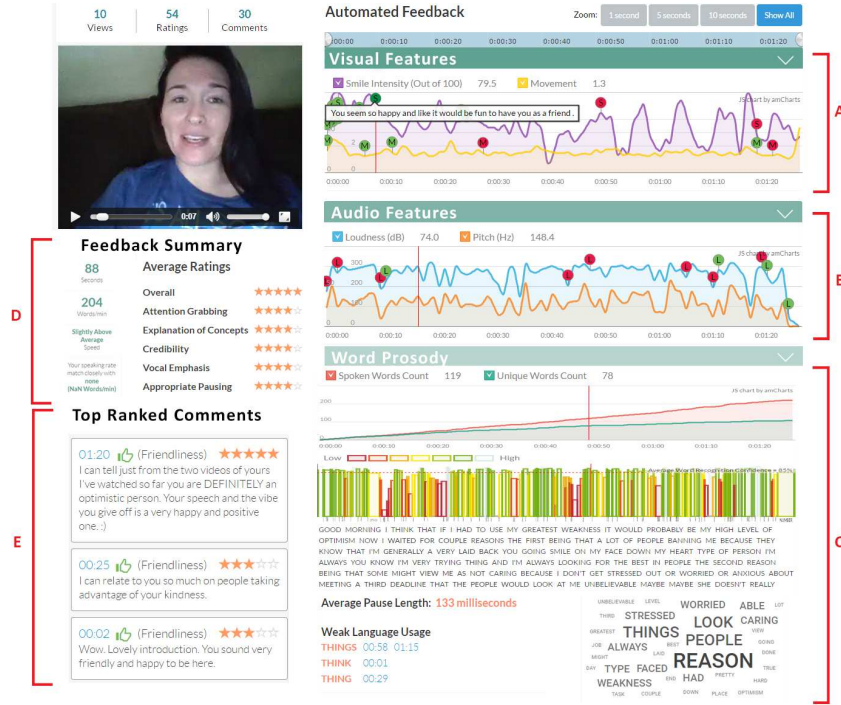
10 Views | 54 Ratings | 30 Comments

0:07

Feedback Summary

88 Seconds

204 Words/min

Slightly Above Average Speed

Your speaking rate match closely with none (NaN Words/min)

Average Ratings

| | |
|---|---|
| Overall | ★★★★★ |
| Attention Grabbing | ★★★★☆ |
| Explanation of Concepts | ★★★★☆ |
| Credibility | ★★★★☆ |
| Vocal Emphasis | ★★★★☆ |
| Appropriate Pausing | ★★★★☆ |

D

Top Ranked Comments

E

01:20 (Friendliness) ★★★★★
I can tell just from the two videos of yours I've watched so far you are DEFINITELY an optimistic person. Your speech and the vibe you give off is a very happy and positive one. :)

00:25 (Friendliness) ★★★☆☆
I can relate to you so much on people taking advantage of your kindness.

00:02 (Friendliness) ★★★☆☆
Wow. Lovely introduction. You sound very friendly and happy to be here.

Automated Feedback

Zoom: 1 second 5 seconds 10 seconds Show All

0:00:00 0:00:10 0:00:20 0:00:30 0:00:40 0:00:50 0:01:00 0:01:10 0:01:20

Visual Features

Smile Intensity (Out of 100) 79.5 Movement 1.3

JS chart by amCharts

You seem so happy and like it would be fun to have you as a friend .

A

Audio Features

Loudness (dB) 74.0 Pitch (Hz) 148.4

JS chart by amCharts

300 200 100

B

Word Prosody

Spoken Words Count 119 Unique Words Count 78

JS chart by amCharts

200 100

Low High

Average Word Recognition Confidence = 85%

GOOD MORNING I THINK THAT IF I HAD TO USE MY GREATEST WEAKNESS IT WOULD PROBABLY BE MY HIGH LEVEL OF OPTIMISM NOW I WAITED FOR COUPLE REASONS THE FIRST BEING THAT A LOT OF PEOPLE BANNING ME BECAUSE THEY KNOW THAT I'M GENERALLY A VERY LAID BACK YOU GOING SMILE ON MY FACE DOWN MY HEART TYPE OF PERSON I'M ALWAYS YOU KNOW I'M VERY TRYING THING AND I'M ALWAYS LOOKING FOR THE BEST IN PEOPLE THE SECOND REASON BEING THAT SOME MIGHT VIEW ME AS NOT CARING BECAUSE I DON'T GET STRESSED OUT OR WORRIED OR ANXIOUS ABOUT MEETING A THIRD DEADLINE THAT THE PEOPLE WOULD LOOK AT ME UNBELIEVABLE MAYBE MAYBE SHE DOESN'T REALLY

Average Pause Length: 133 milliseconds

Weak Language Usage
THINGS 00:58 01:15
THINK 00:01
THING 00:29

UNBELIEVABLE LEVEL WORRIED ABLE LOT THIRD STRESSED LOOK CARING GREATEST THINGS VIEW JOB ALWAYS PEOPLE GOING MIGHT BEST LAID DONE DAY TYPE FACED REASON TRUE WEAKNESS END HAD PRETTY HARD TASK COUPLE DOWN PLACE OPTIMISM

C